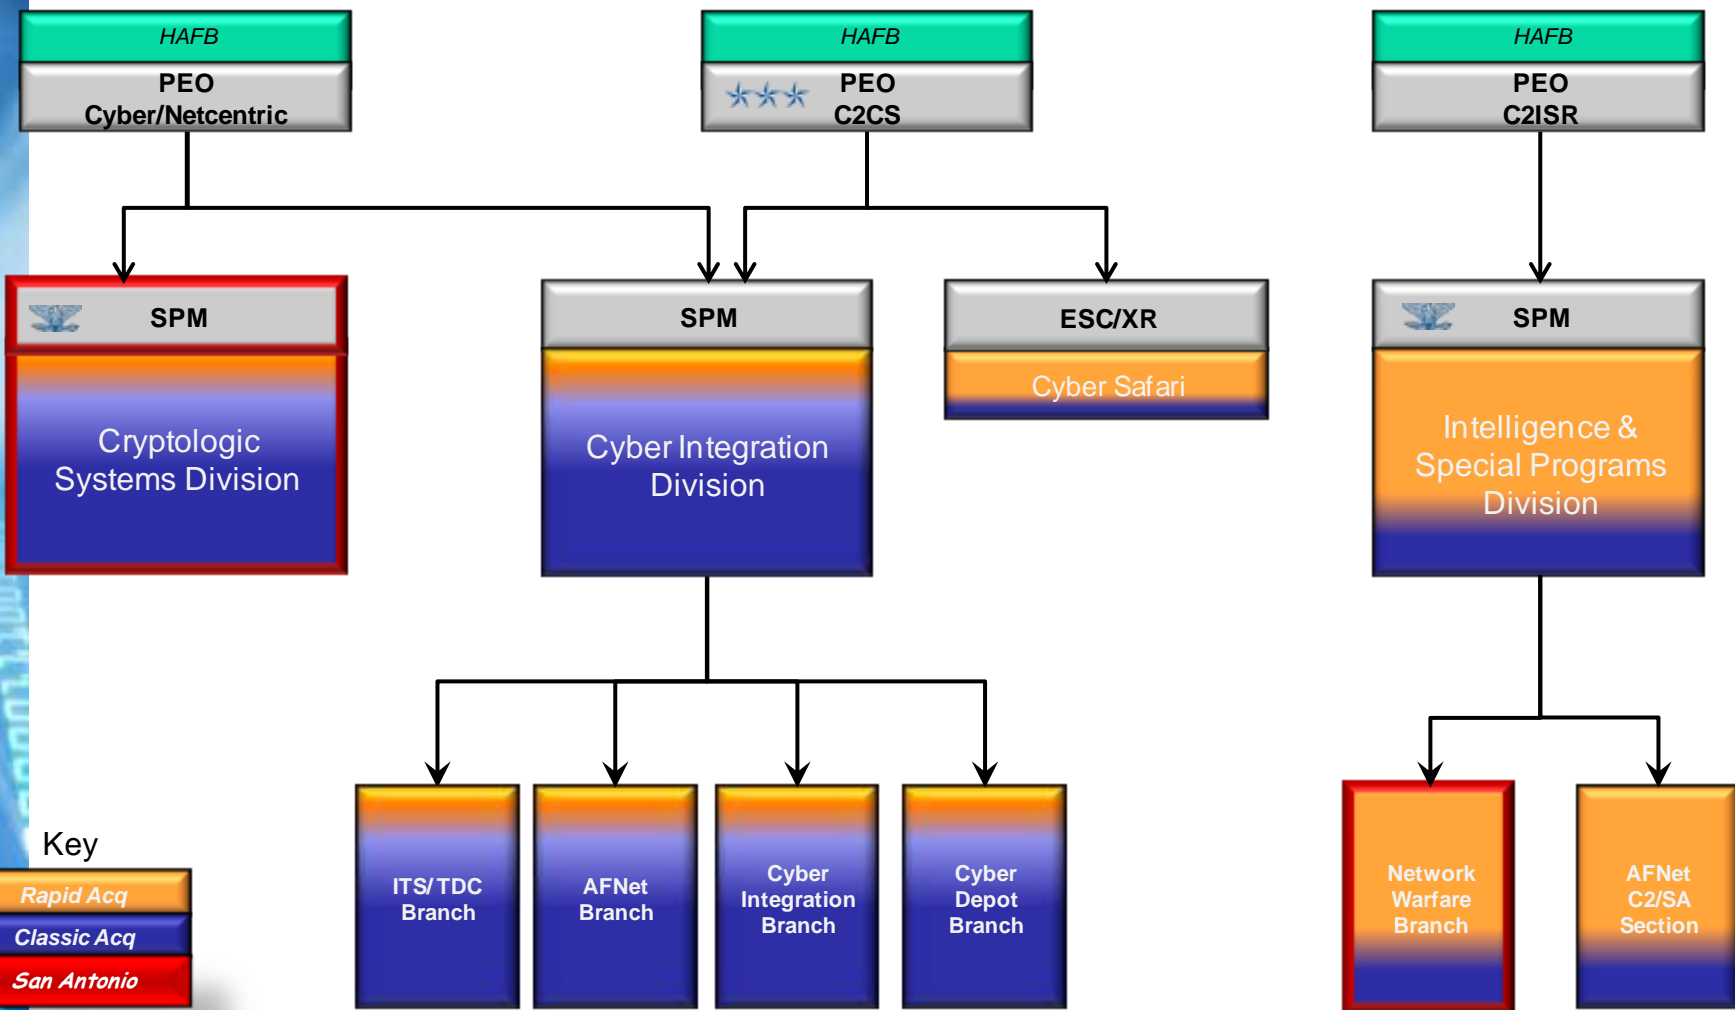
HAFB
PEO
Cyber/Netcentric

HAFB
PEO
C2CS

HAFB
PEO
C2ISR

SPM
Cryptologic Systems Division

SPM
Cyber Integration Division

ESC/XR
Cyber Safari

SPM
Intelligence & Special Programs Division

ITS/TDC Branch

AFNet Branch

Cyber Integration Branch

Cyber Depot Branch

Network Warfare Branch

AFNet C2/SA Section

Key
Rapid Acq
Classic Acq
San Antonio